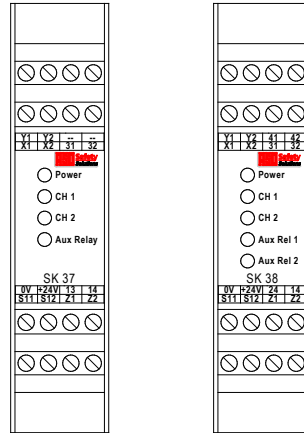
| Y1 | Y2 | -- | -- |
|---|---|---|---|
| X1 | X2 | 31 | 32 |

Safety

Power

CH 1

CH 2

Aux Relay

SK 37

| 0V | +24V | 13 | 14 |
|---|---|---|---|
| S11 | S12 | Z1 | Z2 |

| Y1 | Y2 | 41 | 42 |
|---|---|---|---|
| X1 | X2 | 31 | 32 |

Safety

Power

CH 1

CH 2

Aux Rel 1

Aux Rel 2

SK 38

| 0V | +24V | 24 | 14 |
|---|---|---|---|
| S11 | S12 | Z1 | Z2 |